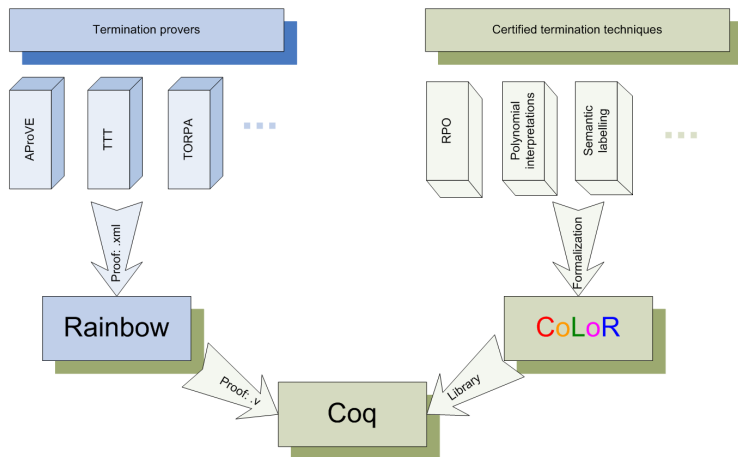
Termination provers

AProVE

TTT

TORPA

...

Proof: .xml

Rainbow

Certified termination techniques

RPO

Polynomial interpretations

Semantic labelling

...

Formalization

CoLoR

Proof: .v

Library

Coq